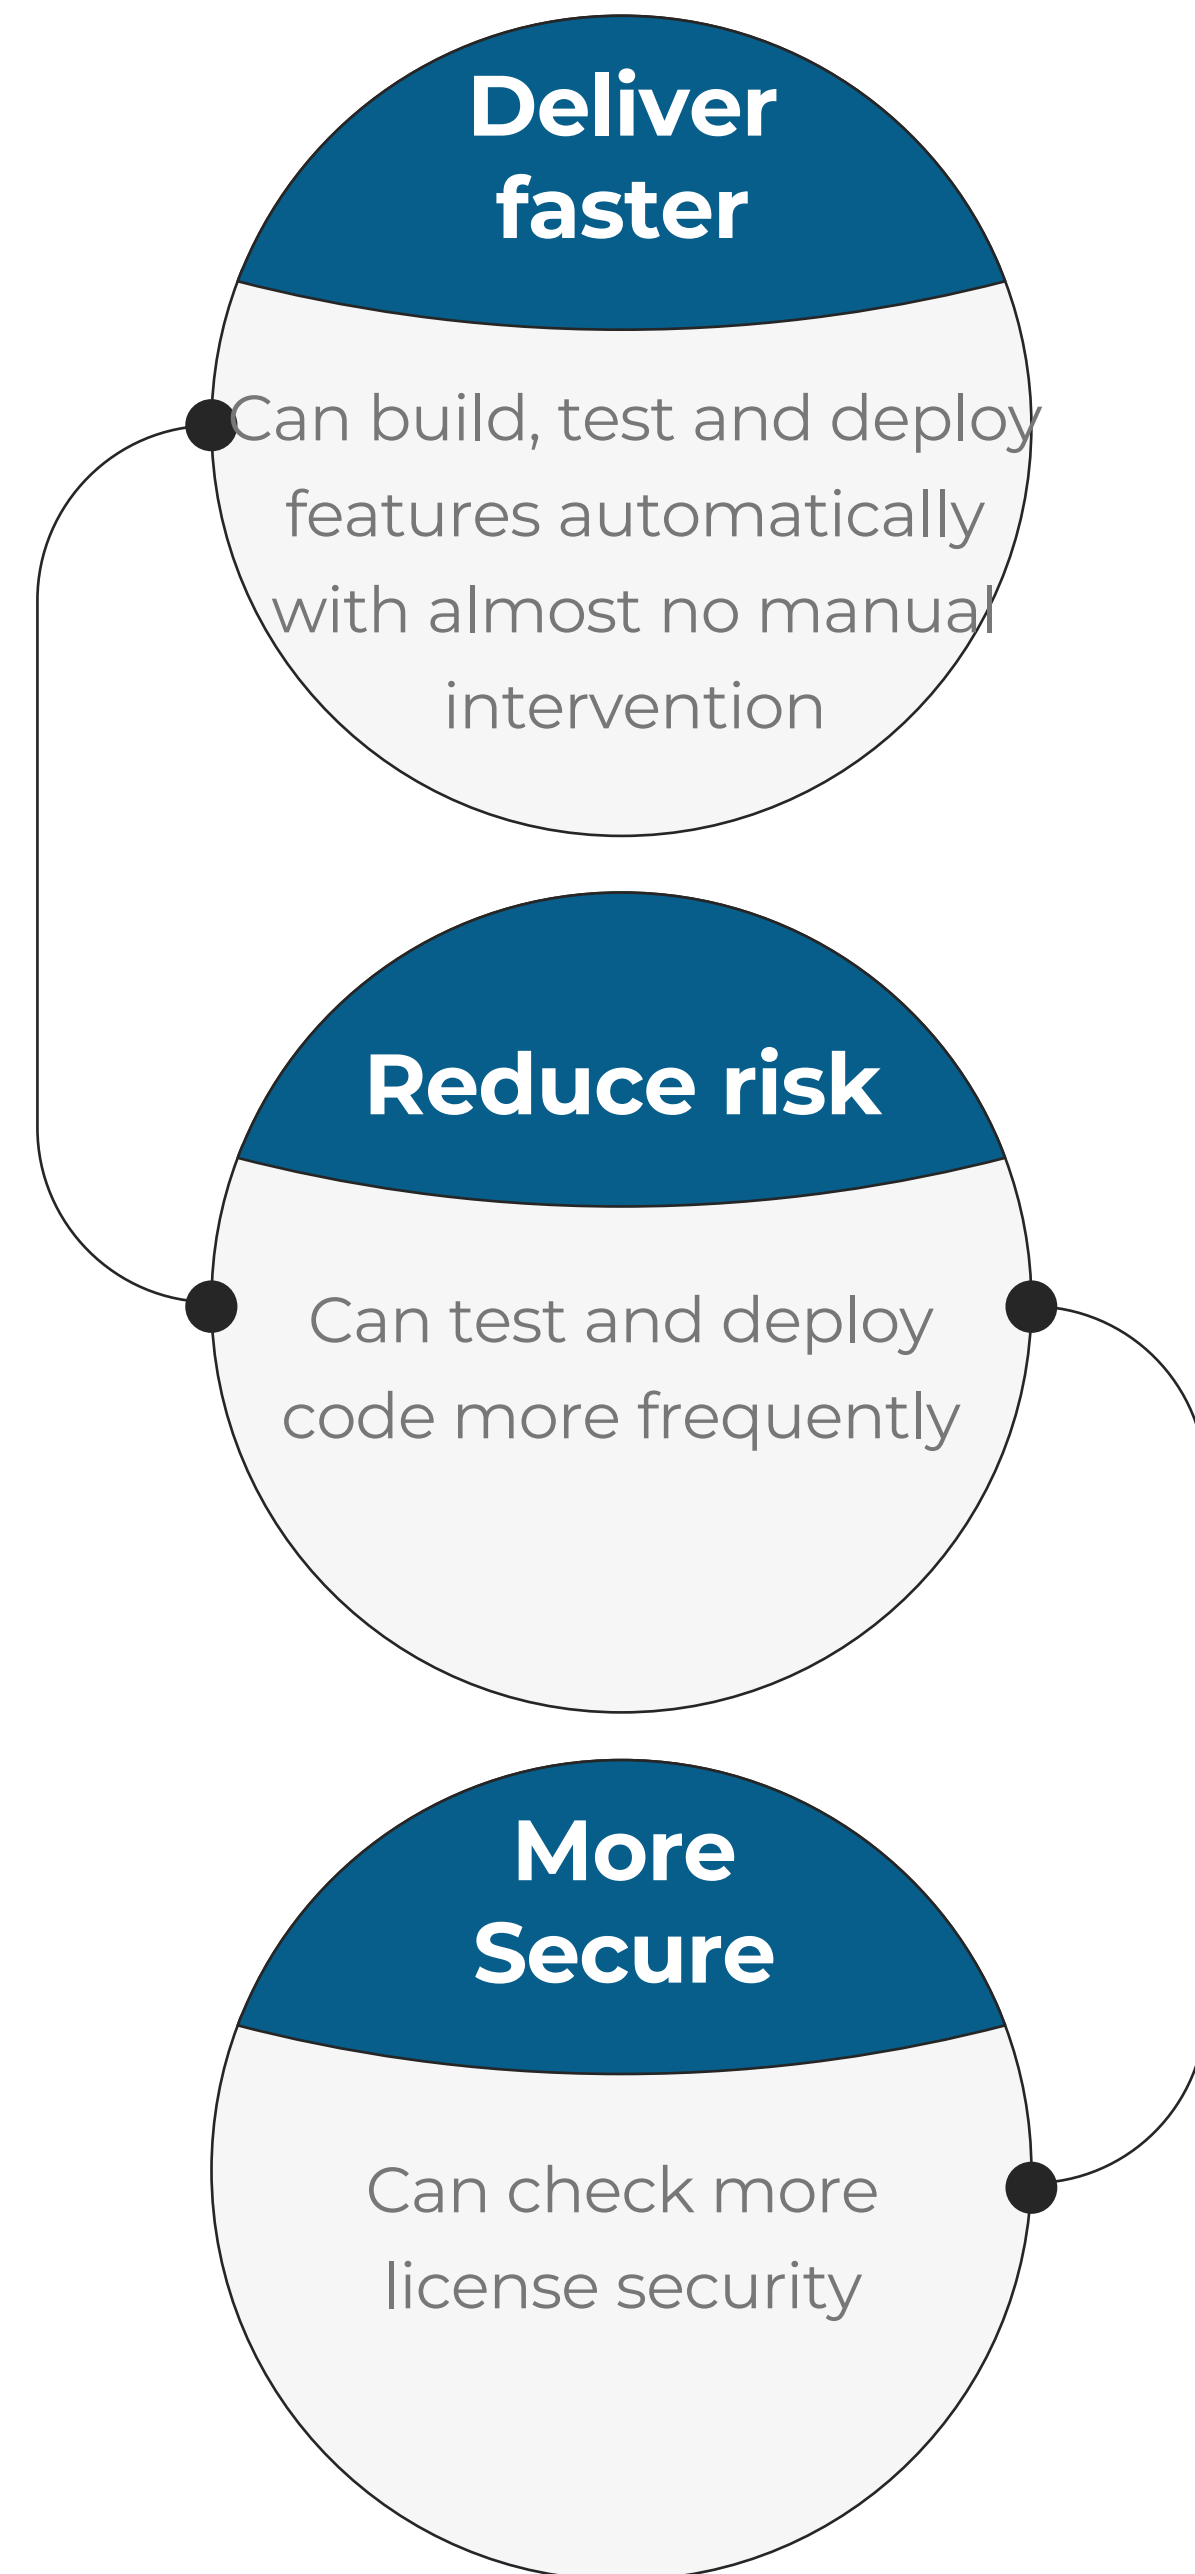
Deliver faster

Can build, test and deploy features automatically with almost no manual intervention

Reduce risk

Can test and deploy code more frequently

More Secure

Can check more license security